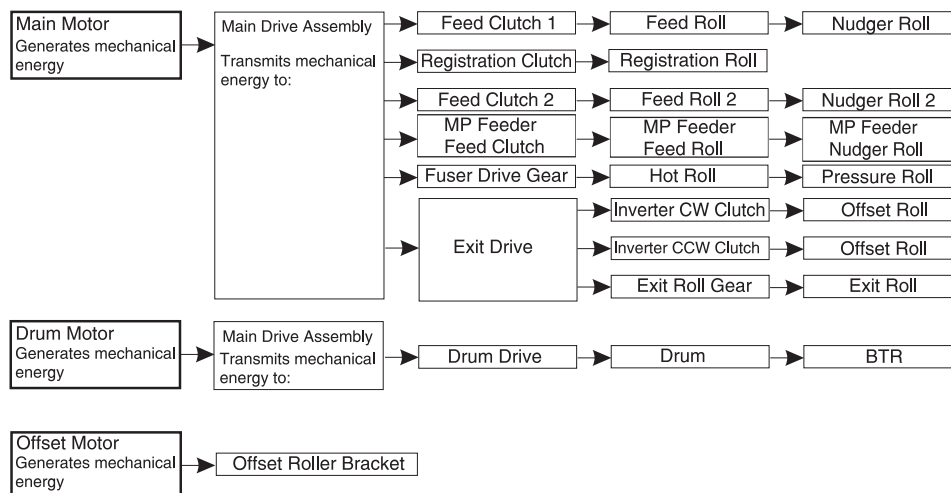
Main Motor
Generates mechanical energy

Main Drive Assembly
Transmits mechanical energy to:

Feed Clutch 1
Feed Roll
Nudger Roll

Registration Clutch
Registration Roll

Feed Clutch 2
Feed Roll 2
Nudger Roll 2

MP Feeder Feed Clutch
MP Feeder Feed Roll
MP Feeder Nudger Roll

Fuser Drive Gear
Hot Roll
Pressure Roll

Exit Drive

Inverter CW Clutch
Offset Roll

Inverter CCW Clutch
Offset Roll

Exit Roll Gear
Exit Roll

Drum Motor
Generates mechanical energy

Main Drive Assembly
Transmits mechanical energy to:

Drum Drive
Drum
BTR

Offset Motor
Generates mechanical energy

Offset Roller Bracket